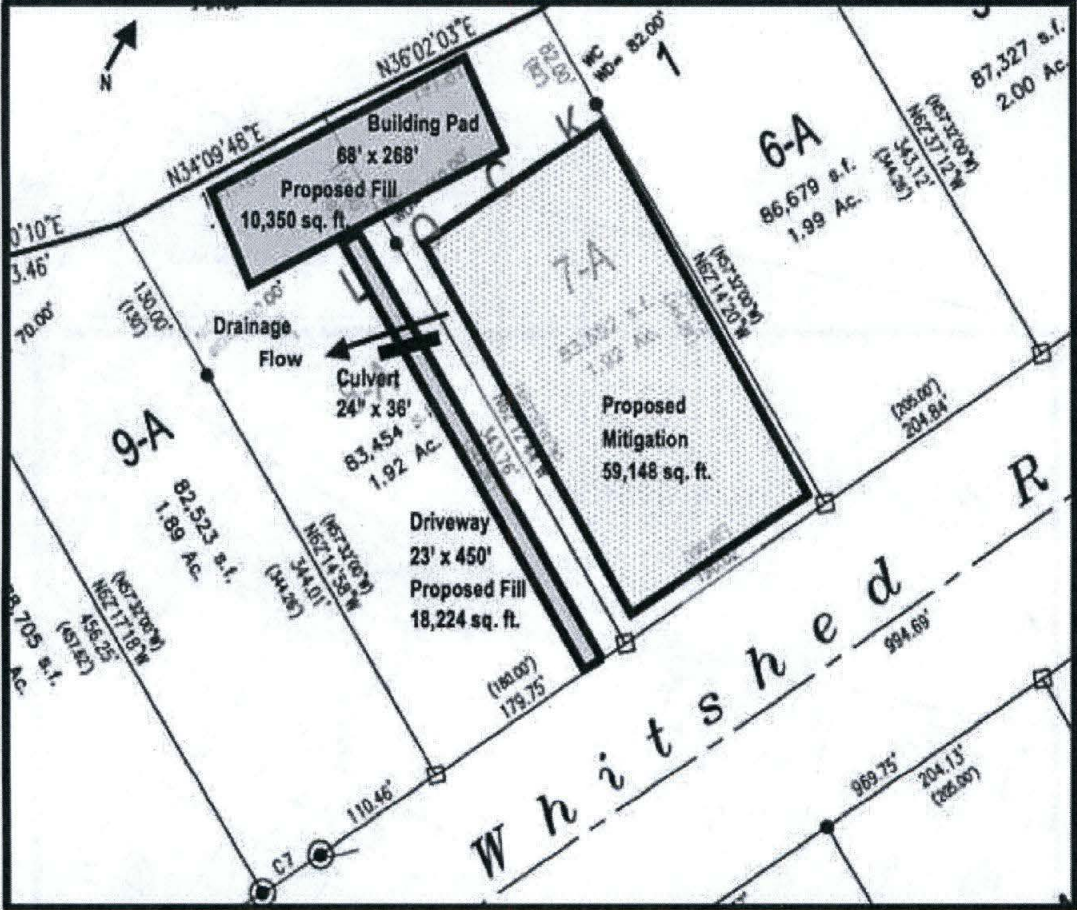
N

N36°02'03"E

N34°09'48"E

WC
WD= 82.00'

1

K

Building Pad
68' x 268'
Proposed Fill
10,350 sq. ft.

6-A
86,679 s.f.
1.99 Ac.

87,327 s.f.
2.00 Ac.

343.13'
(344.26')
N27°14'20"W

0'10"E
3.46'

70.00'

130.00'
(130')

7-A
83,0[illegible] s.f.
1.92 Ac.

N27°14'20"W

Drainage
Flow

Culvert
24" x 36'

83,454 s.f.
1.92 Ac.

Proposed
Mitigation
59,148 sq. ft.

(205.00')
204.84'

9-A
82,523 s.f.
1.89 Ac.

344.01'
(344.26')
N27°14'58"W
(N57°32'00"W)

Driveway
23' x 450'
Proposed Fill
18,224 sq. ft.

R

456.25'
(457.82')
N27°17'18"W
(N57°32'00"W)

8,705 s.f.
Ac.

(180.00')
179.75'

994.69'

W h i t s h e d

110.46'

969.75'

204.13'
(205.00')

C7